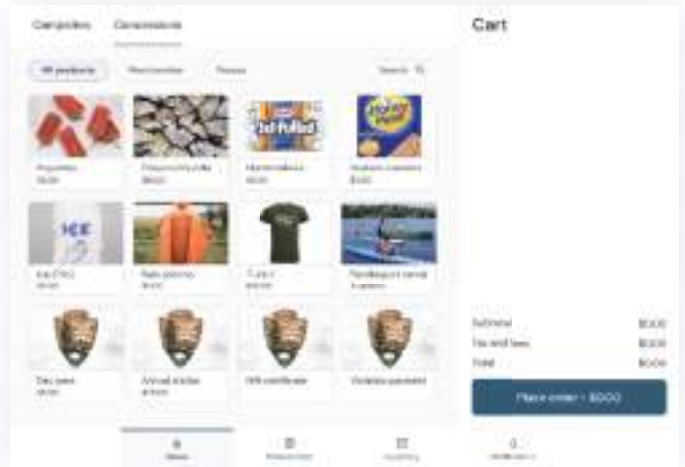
Campsites Concessions

All products Merchandise Passes Search

Popsicles
$0.00

Firewood bundle
$0.00

Marshmallows
$0.00

Graham crackers
$0.00

Ice (7lb)
$0.00

Rain poncho
$0.00

T-shirt
$0.00

Paddleboard rental
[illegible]

Day pass
$0.00

Annual sticker
$0.00

Gift certificate
$0.00

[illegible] payment

Cart

Subtotal $0.00
Tax and fees $0.00
Total $0.00

Place order · $0.00

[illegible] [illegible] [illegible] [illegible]